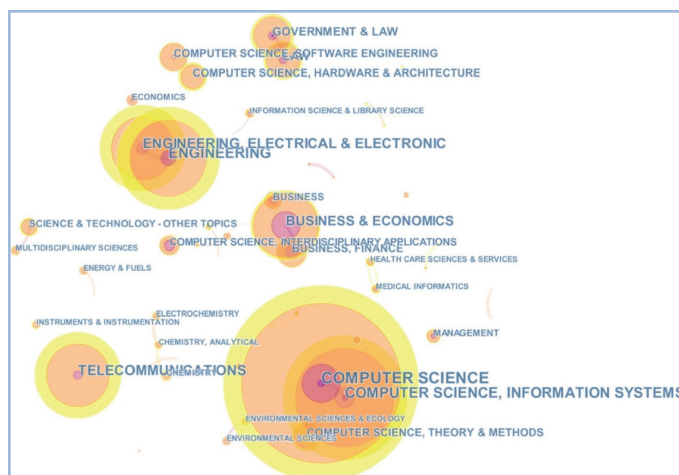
GOVERNMENT & LAW
LAW
COMPUTER SCIENCE, SOFTWARE ENGINEERING
COMPUTER SCIENCE, HARDWARE & ARCHITECTURE
ECONOMICS
INFORMATION SCIENCE & LIBRARY SCIENCE
ENGINEERING, ELECTRICAL & ELECTRONIC
ENGINEERING
BUSINESS
BUSINESS & ECONOMICS
SCIENCE & TECHNOLOGY - OTHER TOPICS
COMPUTER SCIENCE, INTERDISCIPLINARY APPLICATIONS
BUSINESS, FINANCE
MULTIDISCIPLINARY SCIENCES
HEALTH CARE SCIENCES & SERVICES
ENERGY & FUELS
MEDICAL INFORMATICS
ELECTROCHEMISTRY
INSTRUMENTS & INSTRUMENTATION
MANAGEMENT
CHEMISTRY, ANALYTICAL
TELECOMMUNICATIONS
CHEMISTRY
COMPUTER SCIENCE
COMPUTER SCIENCE, INFORMATION SYSTEMS
ENVIRONMENTAL SCIENCES & ECOLOGY
ENVIRONMENTAL SCIENCES
COMPUTER SCIENCE, THEORY & METHODS